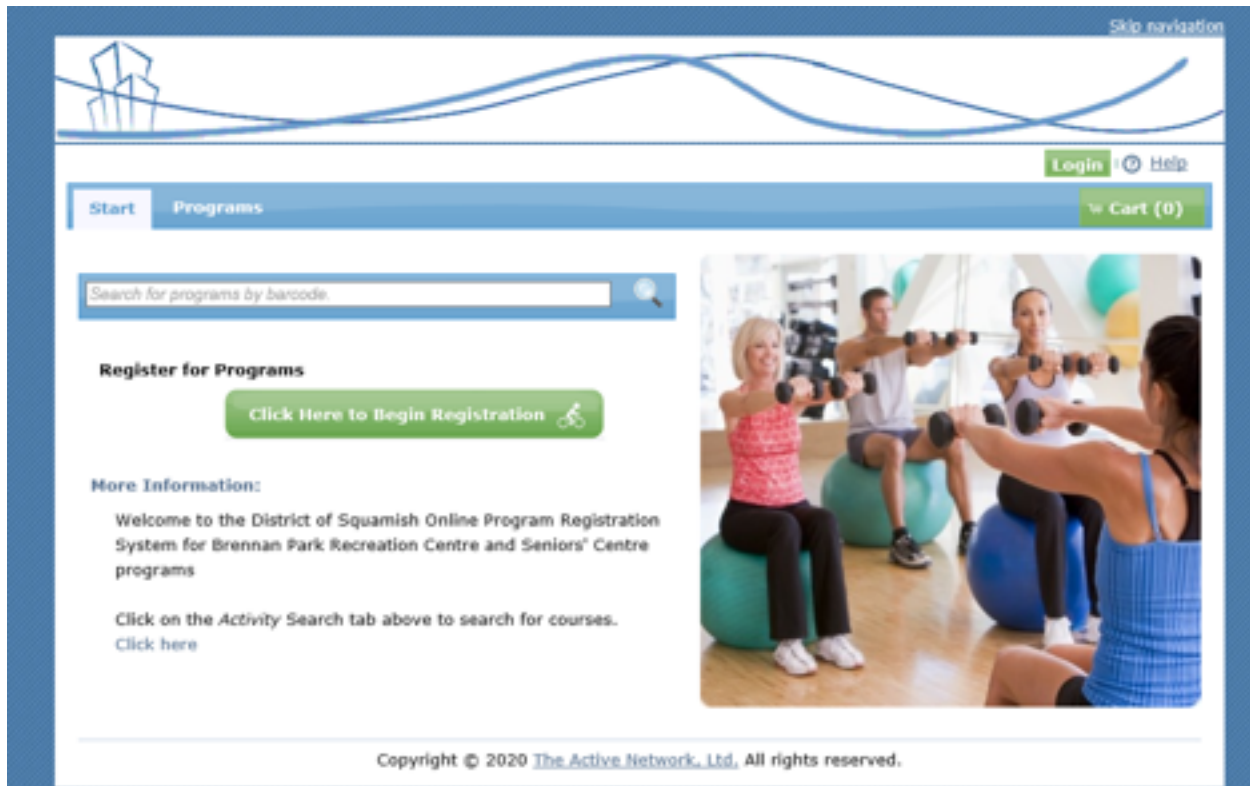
Skip navigation

Login | Help

Start Programs

Cart (0)

Search for programs by barcode.

Register for Programs

Click Here to Begin Registration

More Information:

Welcome to the District of Squamish Online Program Registration System for Brennan Park Recreation Centre and Seniors' Centre programs

Click on the *Activity* Search tab above to search for courses.
Click here

Copyright © 2020 The Active Network, Ltd. All rights reserved.